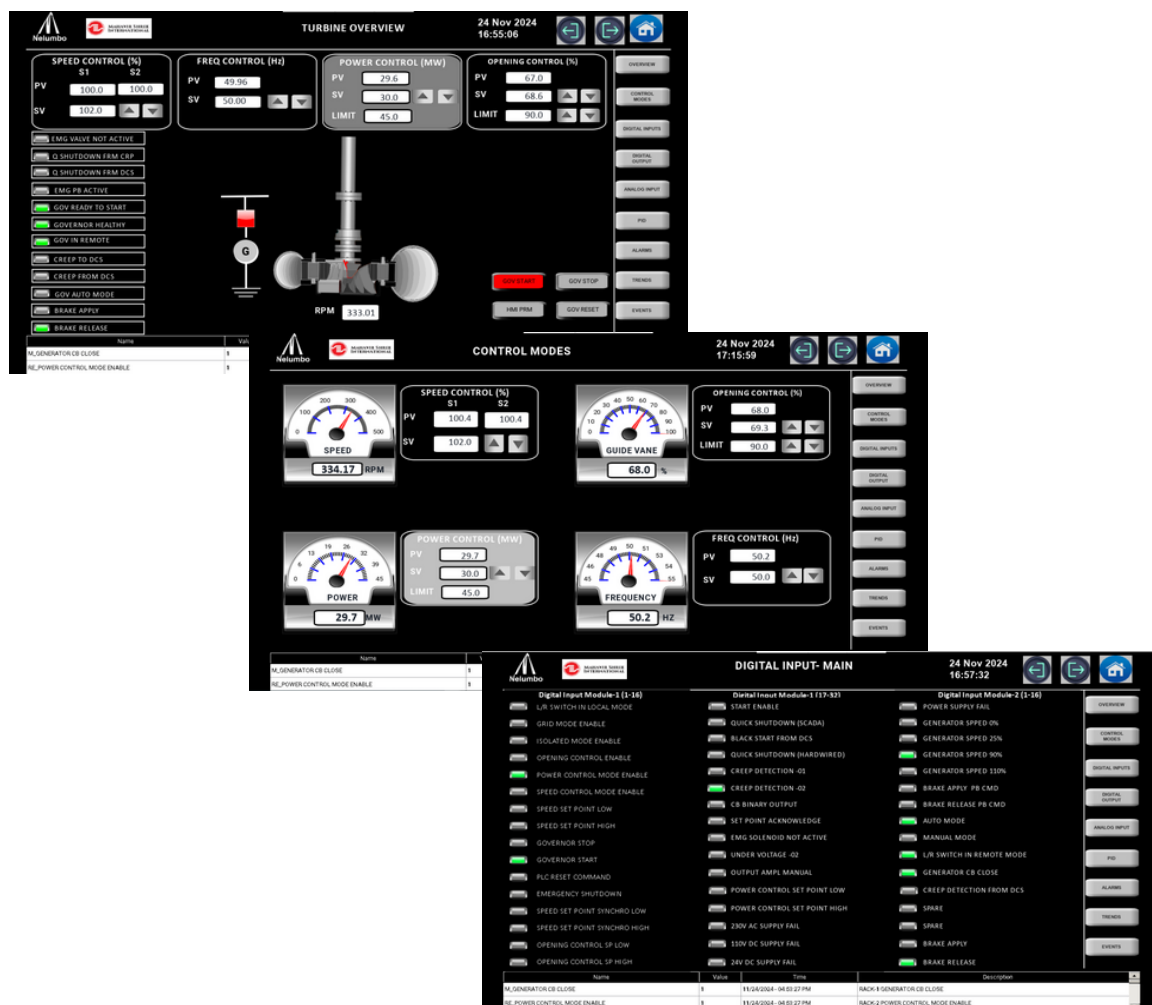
Nelumbo

TURBINE OVERVIEW

24 Nov 2024
16:55:06

SPEED CONTROL (%)
S1 S2
PV 100.0 100.0
SV 102.0

FREQ CONTROL (Hz)
PV 49.96
SV 50.00

POWER CONTROL (MW)
PV 29.6
SV 30.0
LIMIT 45.0

OPENING CONTROL (%)
PV 67.0
SV 68.6
LIMIT 90.0

OVERVIEW
CONTROL MODES
DIGITAL INPUTS
DIGITAL OUTPUT
ANALOG INPUT
PID
ALARMS
TRENDS
EVENTS

EMG VALVE NOT ACTIVE
Q SHUTDOWN FRM CRP
Q SHUTDOWN FRM DCS
EMG PB ACTIVE
GOV READY TO START
GOVERNOR HEALTHY
GOV IN REMOTE
CREEP TO DCS
CREEP FROM DCS
GOV AUTO MODE
BRAKE APPLY
BRAKE RELEASE

G

RPM 333.01

GOV START
GOV STOP
HMI PRM
GOV RESET

| Name | Valu |
|---|---|
| M_GENERATOR CB CLOSE | 1 |
| RE_POWER CONTROL MODE ENABLE | 1 |

Nelumbo

CONTROL MODES

24 Nov 2024
17:15:59

SPEED
334.17 RPM

SPEED CONTROL (%)
S1 S2
PV 100.4 100.4
SV 102.0

GUIDE VANE
68.0 %

OPENING CONTROL (%)
PV 68.0
SV 69.3
LIMIT 90.0

POWER
29.7 MW

POWER CONTROL (MW)
PV 29.7
SV 30.0
LIMIT 45.0

FREQUENCY
50.2 HZ

FREQ CONTROL (Hz)
PV 50.2
SV 50.0

OVERVIEW
CONTROL MODES
DIGITAL INPUTS
DIGITAL OUTPUT
ANALOG INPUT
PID
ALARMS
TRENDS
EVENTS

| Name | V |
|---|---|
| M_GENERATOR CB CLOSE | 1 |
| RE_POWER CONTROL MODE ENABLE | 1 |

Nelumbo

DIGITAL INPUT- MAIN

24 Nov 2024
16:57:32

Digital Input Module-1 (1-16)
L/R SWITCH IN LOCAL MODE
GRID MODE ENABLE
ISOLATED MODE ENABLE
OPENING CONTROL ENABLE
POWER CONTROL MODE ENABLE
SPEED CONTROL MODE ENABLE
SPEED SET POINT LOW
SPEED SET POINT HIGH
GOVERNOR STOP
GOVERNOR START
PLC RESET COMMAND
EMERGENCY SHUTDOWN
SPEED SET POINT SYNCHRO LOW
SPEED SET POINT SYNCHRO HIGH
OPENING CONTROL SP LOW
OPENING CONTROL SP HIGH

Digital Input Module-1 (17-32)
START ENABLE
QUICK SHUTDOWN (SCADA)
BLACK START FROM DCS
QUICK SHUTDOWN (HARDWIRED)
CREEP DETECTION -01
CREEP DETECTION -02
CB BINARY OUTPUT
SET POINT ACKNOWLEDGE
EMG SOLENOID NOT ACTIVE
UNDER VOLTAGE -02
OUTPUT AMPL MANUAL
POWER CONTROL SET POINT LOW
POWER CONTROL SET POINT HIGH
230V AC SUPPLY FAIL
110V DC SUPPLY FAIL
24V DC SUPPLY FAIL

Digital Input Module-2 (1-16)
POWER SUPPLY FAIL
GENERATOR SPPED 0%
GENERATOR SPPED 25%
GENERATOR SPPED 90%
GENERATOR SPPED 110%
BRAKE APPLY PB CMD
BRAKE RELEASE PB CMD
AUTO MODE
MANUAL MODE
L/R SWITCH IN REMOTE MODE
GENERATOR CB CLOSE
CREEP DETECTION FROM DCS
SPARE
SPARE
BRAKE APPLY
BRAKE RELEASE

OVERVIEW
CONTROL MODES
DIGITAL INPUTS
DIGITAL OUTPUT
ANALOG INPUT
PID
ALARMS
TRENDS
EVENTS

| Name | Value | Time | Description |
|---|---|---|---|
| M_GENERATOR CB CLOSE | 1 | 11/24/2024 - 04:03:27 PM | RACK-1 GENERATOR CB CLOSE |
| RE_POWER CONTROL MODE ENABLE | 1 | 11/24/2024 - 04:03:27 PM | RACK-2 POWER CONTROL MODE ENABLE |